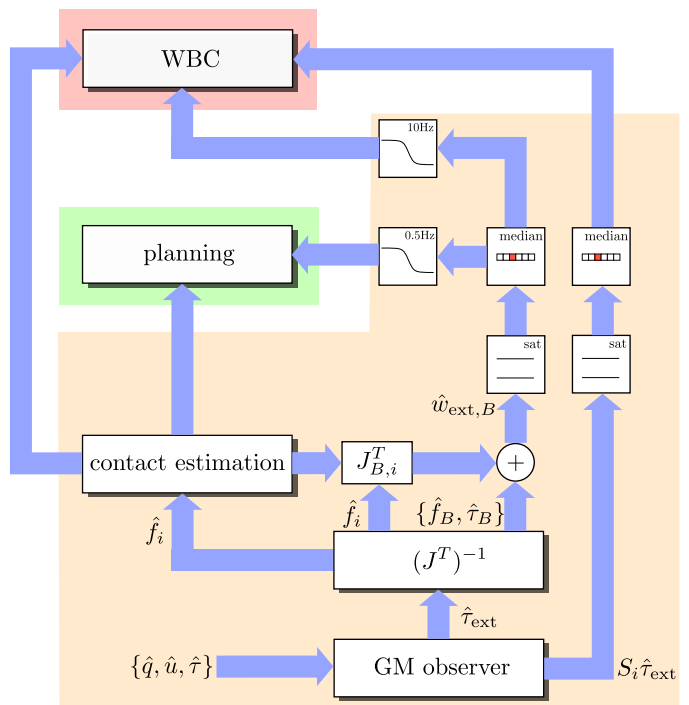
WBC

10Hz

planning

0.5Hz

median

median

sat

sat

$\hat{w}_{\text{ext},B}$

contact estimation

$J_{B,i}^T$

$+$

$\hat{f}_i$

$\hat{f}_i$

$\{\hat{f}_B, \hat{\tau}_B\}$

$(J^T)^{-1}$

$\hat{\tau}_{\text{ext}}$

$\{\hat{q}, \hat{u}, \hat{\tau}\}$

GM observer

$S_i\hat{\tau}_{\text{ext}}$